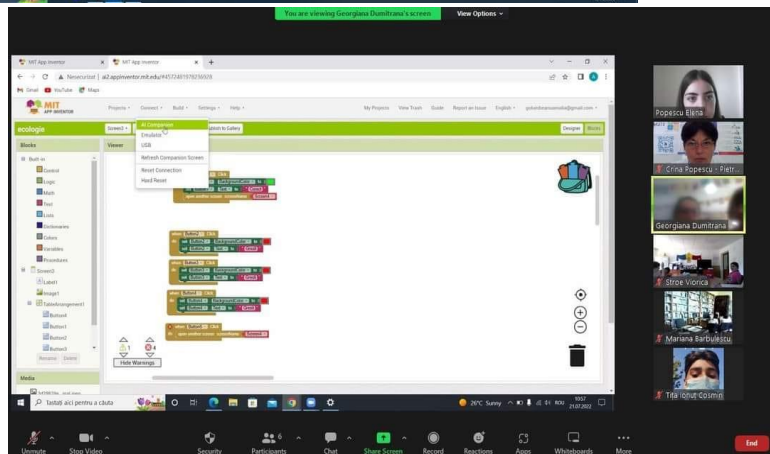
You are viewing Georgiana Dumitrana's screen View Options

MIT App Inventor
MIT App Inventor
Nesecurizat | ai2.appinventor.mit.edu/#4572481978236928
Gmail YouTube Maps

MIT APP INVENTOR
Projects Connect Build Settings Help
My Projects View Trash Guide Report an Issue English

ecologie
Screen2
AI Companion
Emulator
USB
Refresh Companion Screen
Reset Connection
Hard Reset
ublish to Gallery
Designer Blocks

Blocks
Viewer
Built-in
Control
Logic
Math
Text
Lists
Dictionaries
Colors
Variables
Procedures
Screen2
Label1
Image1
TableArrangement1
Button4
Button1
Button2
Button3
Rename Delete

Media

1
4
Hide Warnings

Tastați aici pentru a căuta
26°C Sunny
10:57
21.07.2022

Popescu Elena
Crina Popescu - Pietr...
Georgiana Dumitrana
Stroe Viorica
Mariana Barbulescu
Tita Ionut Cosmin

Unmute
Stop Video
Security
Participants 6
Chat
Share Screen
Record
Reactions
Apps
Whiteboards
More
End